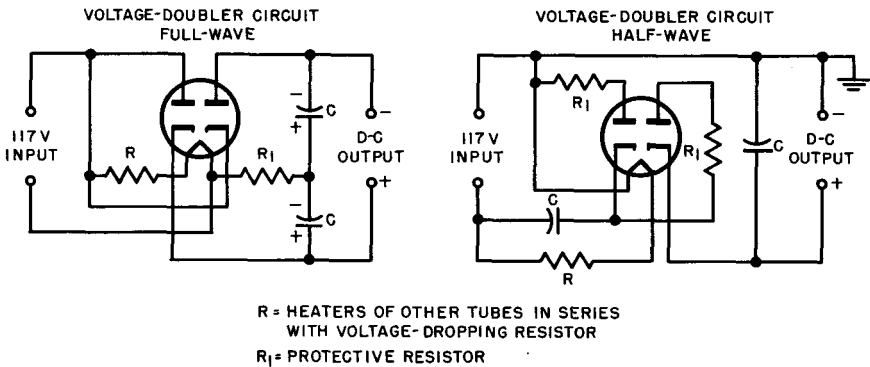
VOLTAGE-DOUBLER CIRCUIT
FULL-WAVE

117 V
INPUT

R

$R_1$

C

C

D-C
OUTPUT

VOLTAGE-DOUBLER CIRCUIT
HALF-WAVE

117 V
INPUT

$R_1$

$R_1$

C

C

R

D-C
OUTPUT

R = HEATERS OF OTHER TUBES IN SERIES WITH VOLTAGE-DROPPING RESISTOR

$R_1$ = PROTECTIVE RESISTOR